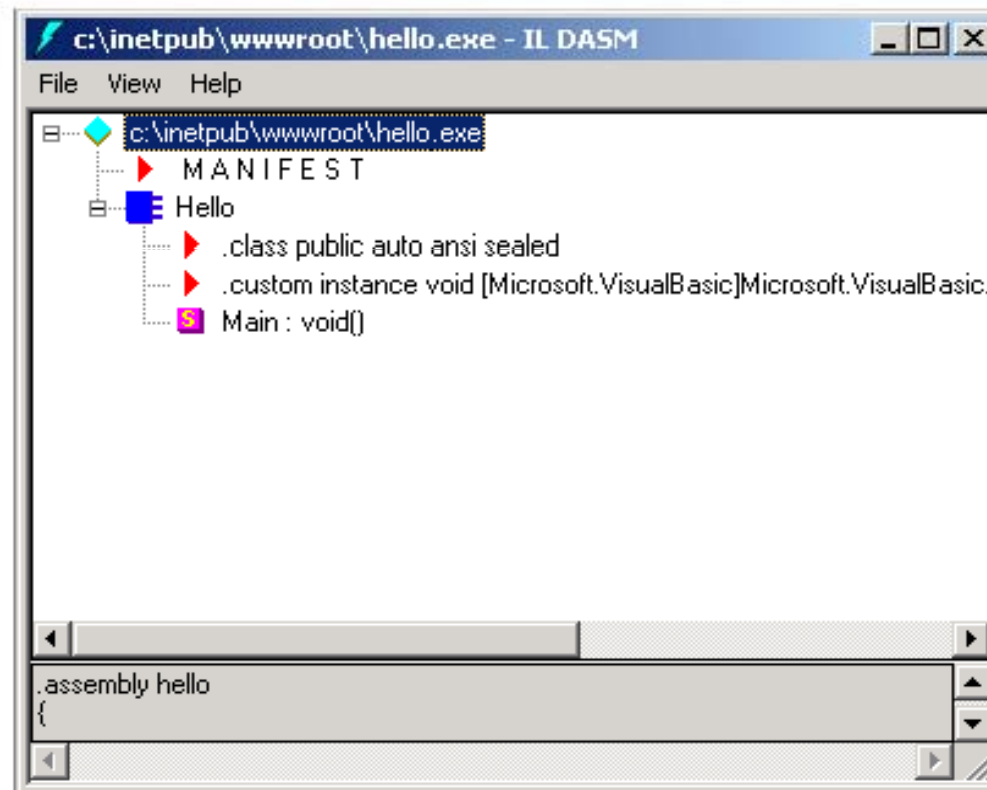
c:\inetpub\wwwroot\hello.exe - IL DASM

File View Help

c:\inetpub\wwwroot\hello.exe
MANIFEST
Hello
.class public auto ansi sealed
.custom instance void [Microsoft.VisualBasic]Microsoft.VisualBasic.
S Main : void()

.assembly hello
{